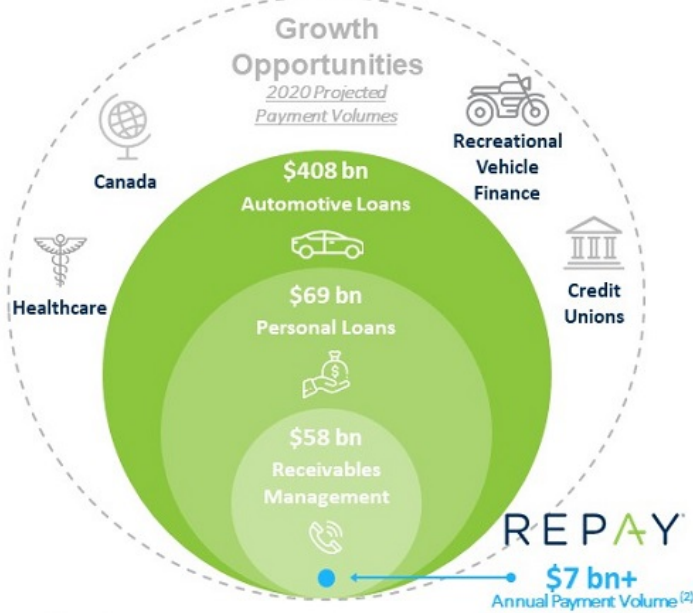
Growth Opportunities
2020 Projected Payment Volumes

Canada

Recreational Vehicle Finance

Healthcare

Credit Unions

$408 bn
Automotive Loans

$69 bn
Personal Loans

$58 bn
Receivables Management

REPAY

$7 bn+
Annual Payment Volume$^{(2)}$